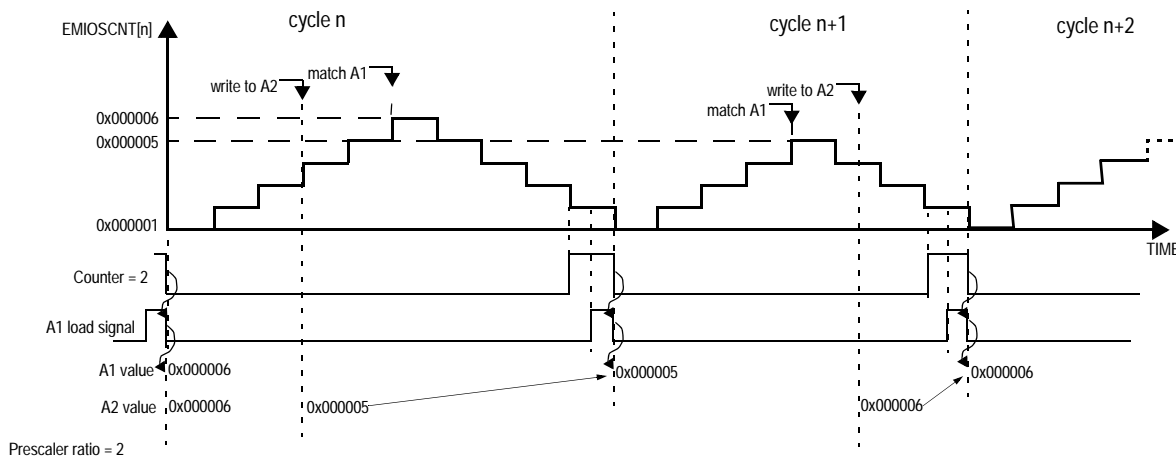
EMIOSCNT[n]

cycle n

cycle n+1

cycle n+2

write to A2

match A1

write to A2

match A1

0x000006

0x000005

0x000001

TIME

Counter = 2

A1 load signal

A1 value 0x000006

0x000005

0x000006

A2 value 0x000006

0x000005

0x000006

Prescaler ratio = 2